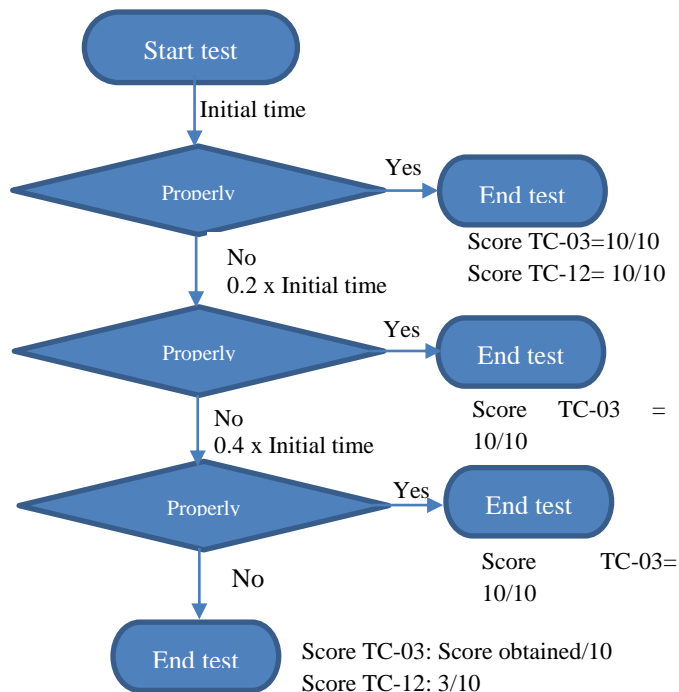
Start test

Initial time

Properly

Yes

End test

Score TC-03=10/10
Score TC-12= 10/10

No
0.2 x Initial time

Properly

Yes

End test

Score TC-03 = 10/10

No
0.4 x Initial time

Properly

Yes

End test

Score TC-03= 10/10

No

End test

Score TC-03: Score obtained/10
Score TC-12: 3/10